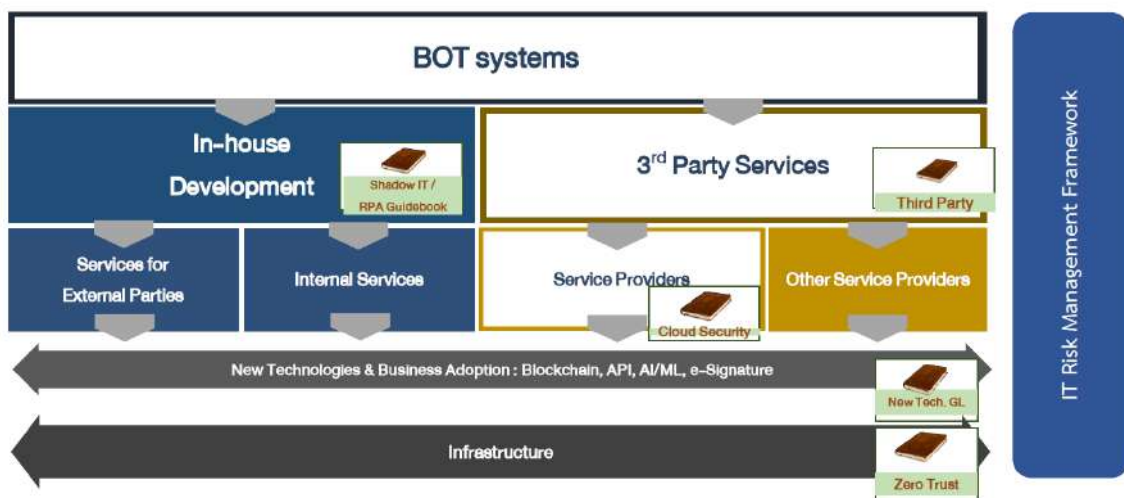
BOT systems

In-house Development

Shadow IT / RPA Guidebook

3$^{rd}$ Party Services

Third Party

Services for External Parties

Internal Services

Service Providers

Other Service Providers

Cloud Security

New Technologies & Business Adoption : Blockchain, API, AI/ML, e-Signature

New Tech. GL

Infrastructure

Zero Trust

IT Risk Management Framework